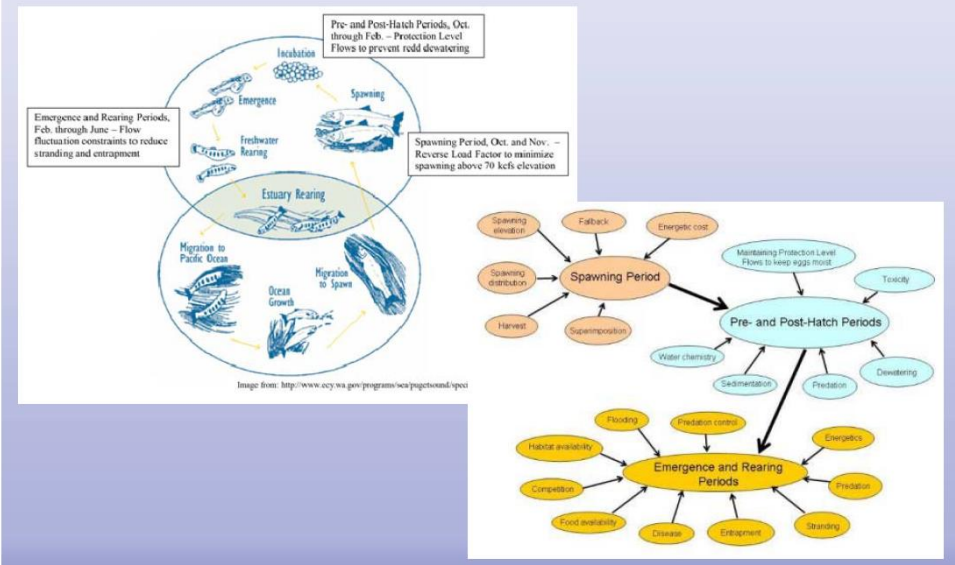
Pre- and Post-Hatch Periods, Oct. through Feb. – Protection Level Flows to prevent redd dewatering

Incubation

Emergence

Spawning

Emergence and Rearing Periods, Feb. through June – Flow fluctuation constraints to reduce stranding and entrapment

Freshwater Rearing

Spawning Period, Oct. and Nov. – Reverse Load Factor to minimize spawning above 70 kcfs elevation

Estuary Rearing

Migration to Pacific Ocean

Ocean Growth

Migration to Spawn

Image from: http://www.ecy.wa.gov/programs/sea/pugetsound/speci

Spawning elevation

Fallback

Energetic cost

Spawning distribution

Spawning Period

Harvest

Superimposition

Maintaining Protection Level Flows to keep eggs moist

Toxicity

Pre- and Post-Hatch Periods

Water chemistry

Sedimentation

Predation

Dewatering

Flooding

Predation control

Energetics

Habitat availability

Emergence and Rearing Periods

Competition

Predation

Food availability

Disease

Entrapment

Stranding